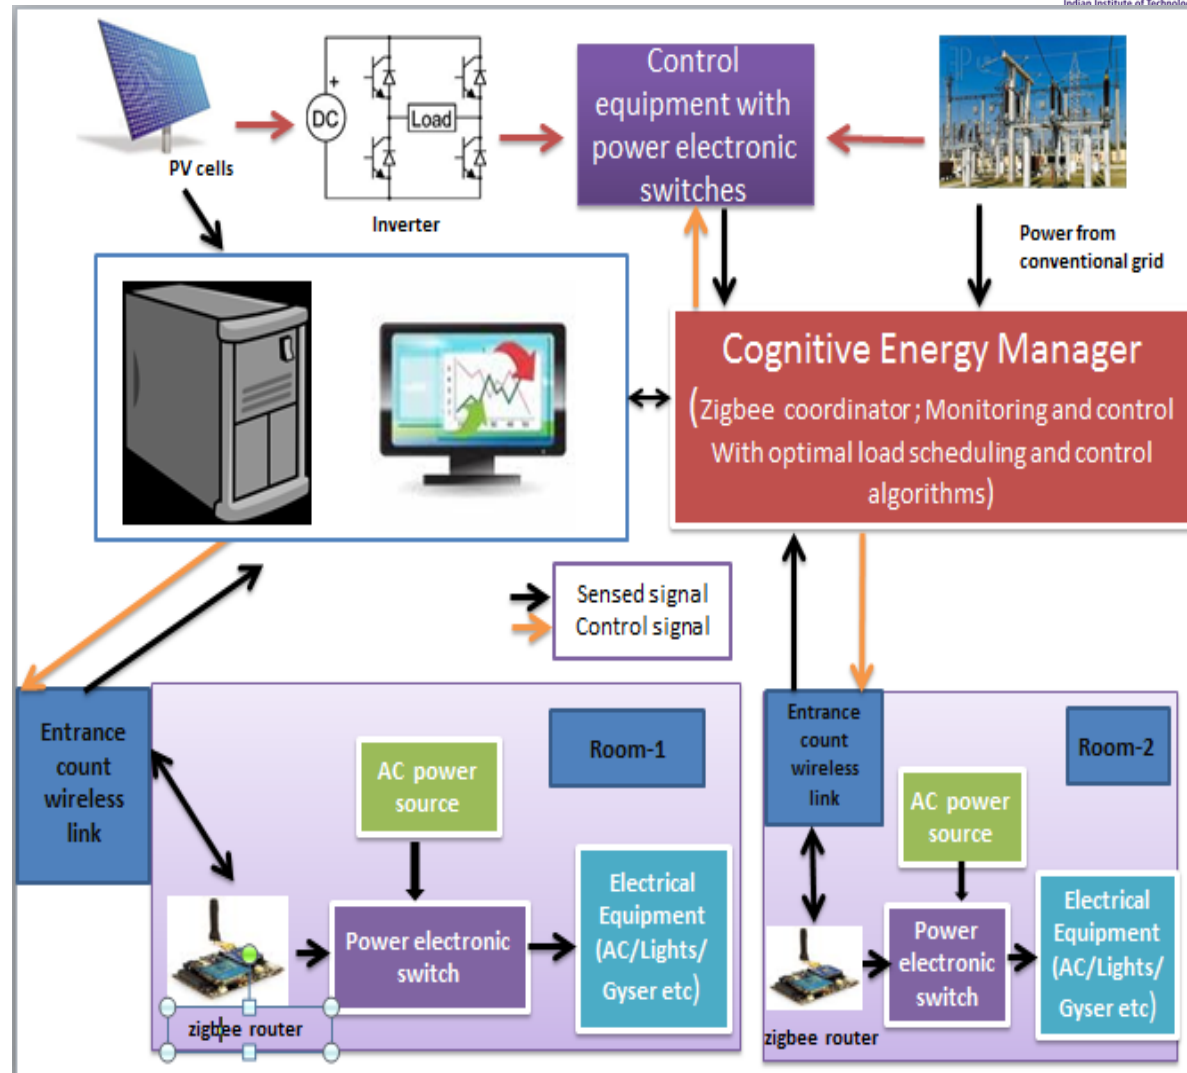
Indian Institute of Technolo

PV cells

DC

+

Load

Inverter

Control equipment with power electronic switches

Power from conventional grid

Cognitive Energy Manager

(Zigbee coordinator; Monitoring and control With optimal load scheduling and control algorithms)

Sensed signal
Control signal

Entrance count wireless link

Room-1

AC power source

Power electronic switch

Electrical Equipment (AC/Lights/ Gyser etc)

zigbee router

Entrance count wireless link

Room-2

AC power source

Power electronic switch

Electrical Equipment (AC/Lights/ Gyser etc)

zigbee router